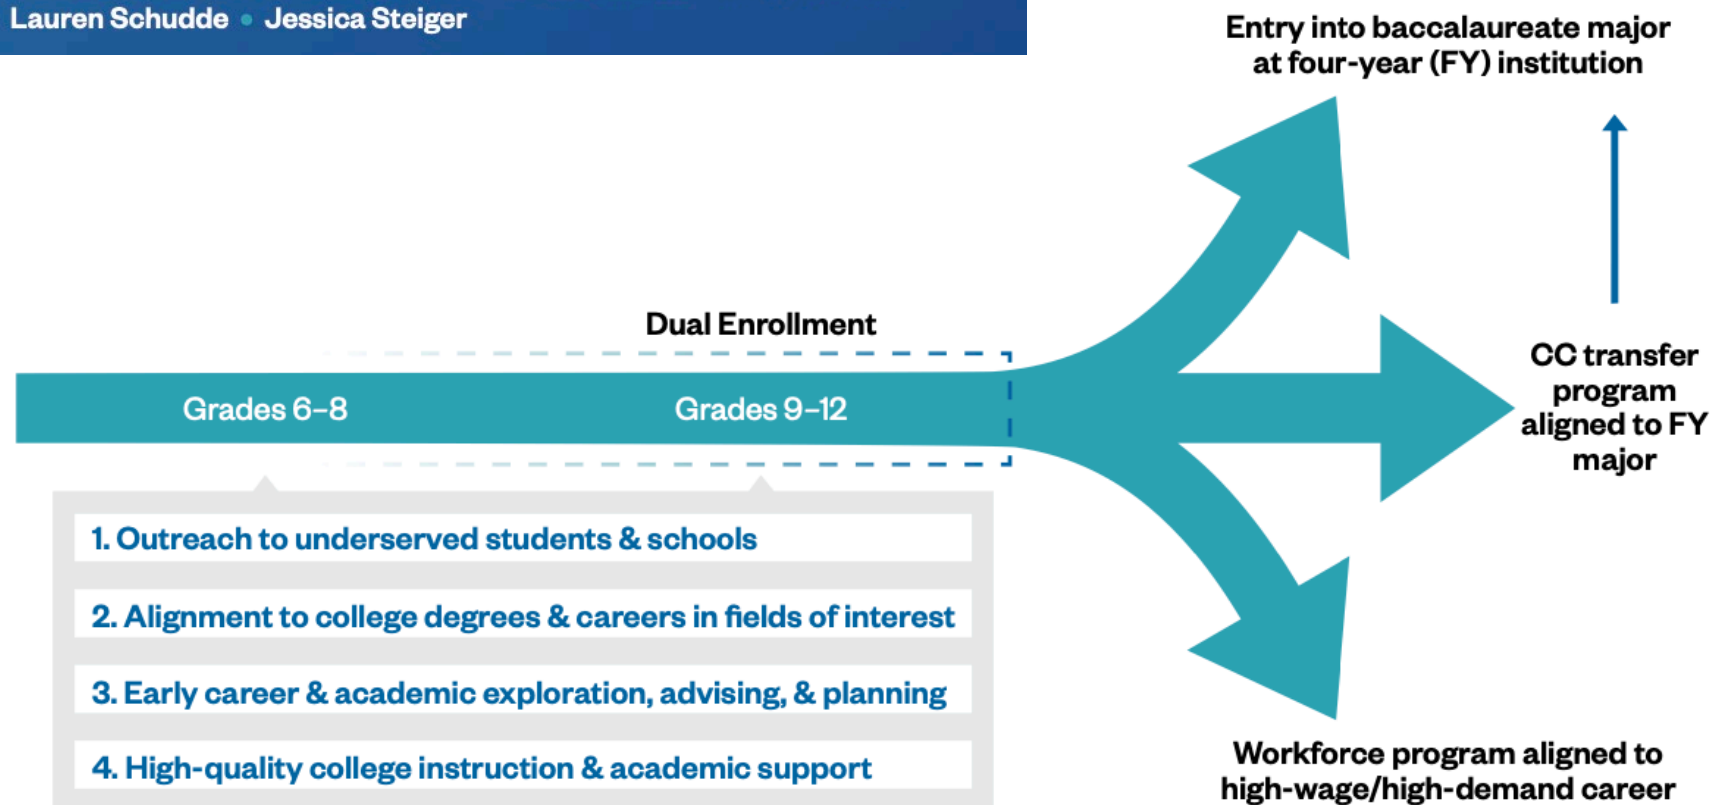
Lauren Schudde • Jessica Steiger

Entry into baccalaureate major at four-year (FY) institution

Dual Enrollment

Grades 6–8

Grades 9–12

CC transfer program aligned to FY major

1. Outreach to underserved students & schools

2. Alignment to college degrees & careers in fields of interest

3. Early career & academic exploration, advising, & planning

4. High-quality college instruction & academic support

Workforce program aligned to high-wage/high-demand career